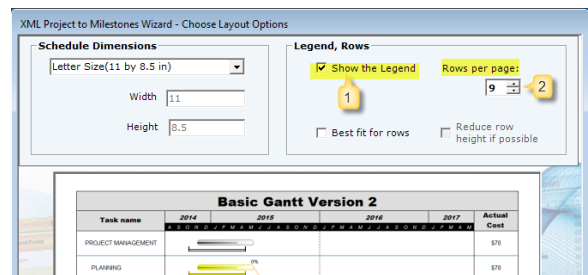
XML Project to Milestones Wizard - Choose Layout Options

Schedule Dimensions

Letter Size(11 by 8.5 in)

Width 11

Height 8.5

Legend, Rows

Show the Legend

1

Rows per page:

9

2

Best fit for rows

Reduce row height if possible

Basic Gantt Version 2

| Task name | 2014 | 2015 | 2016 | 2017 | Actual Cost |
|---|---|---|---|---|---|
| | A S O N D | J F M A M J J A S O N D | J F M A M J J A S O N D | J F M A | |
| PROJECT MANAGEMENT | | | | | $70 |
| PLANNING | | 0% | | | $70 |